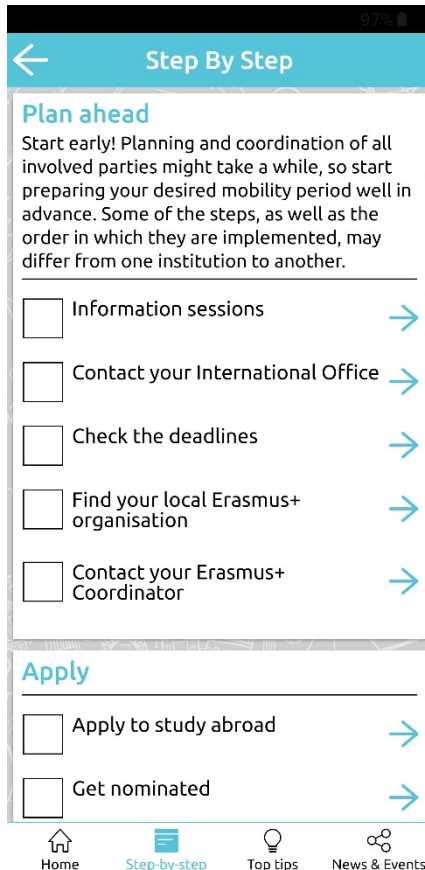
97%

Step By Step

Plan ahead

Start early! Planning and coordination of all involved parties might take a while, so start preparing your desired mobility period well in advance. Some of the steps, as well as the order in which they are implemented, may differ from one institution to another.

Information sessions

Contact your International Office

Check the deadlines

Find your local Erasmus+ organisation

Contact your Erasmus+ Coordinator

Apply

Apply to study abroad

Get nominated

Home
Step-by-step
Top tips
News & Events